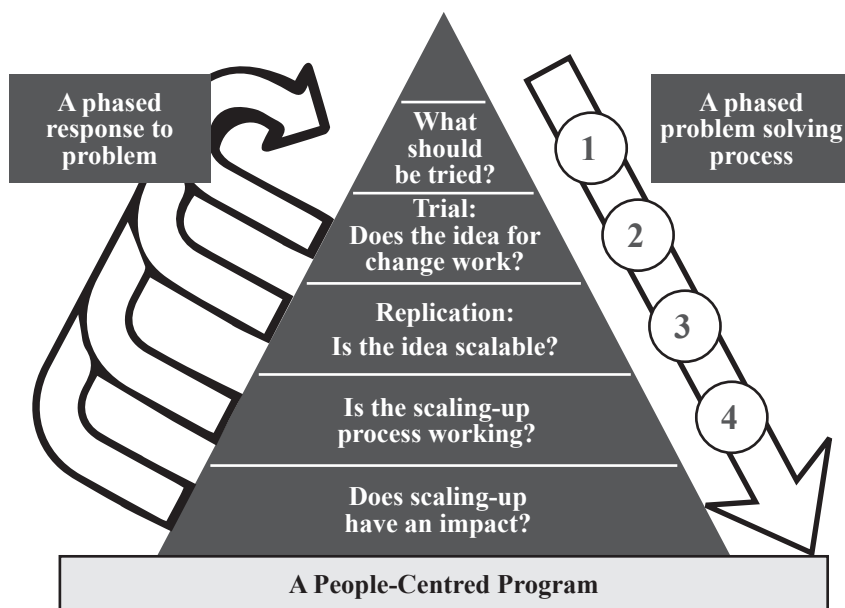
A phased response to problem

What should be tried?

Trial: Does the idea for change work?

Replication: Is the idea scalable?

Is the scaling-up process working?

Does scaling-up have an impact?

A phased problem solving process

1

2

3

4

A People-Centred Program